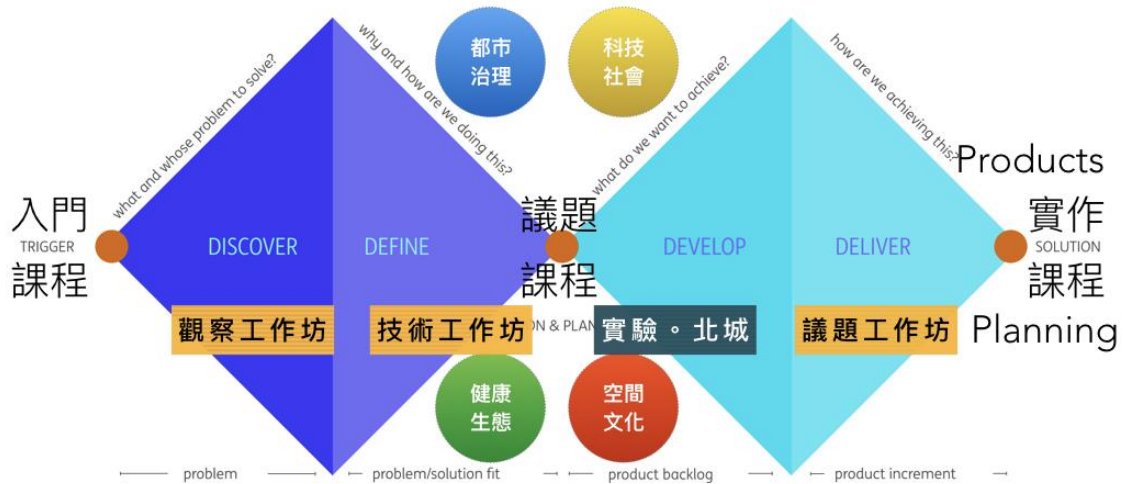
都市治理

科技社會

what and whose problem to solve?

why and how are we doing this?

what do we want to achieve?

how are we achieving this?

入門
TRIGGER
課程

DISCOVER

DEFINE

議題
課程

DEVELOP

DELIVER

Products
實作
SOLUTION
課程
Planning

觀察工作坊

技術工作坊

ON & PLAN

實驗。北城

議題工作坊

健康生態

空間文化

problem

problem/solution fit

product backlog

product increment